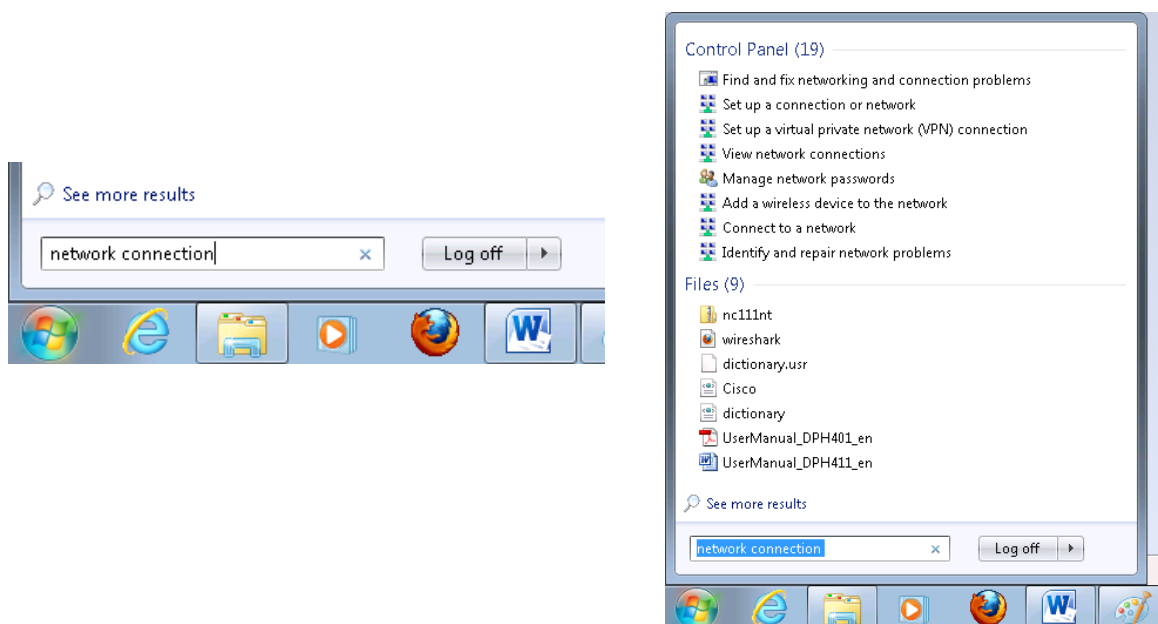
See more results

network connection

Log off

Control Panel (19)

Find and fix networking and connection problems

Set up a connection or network

Set up a virtual private network (VPN) connection

View network connections

Manage network passwords

Add a wireless device to the network

Connect to a network

Identify and repair network problems

Files (9)

nc111nt

wireshark

dictionary.usr

Cisco

dictionary

UserManual_DPH401_en

UserManual_DPH411_en

See more results

network connection

Log off